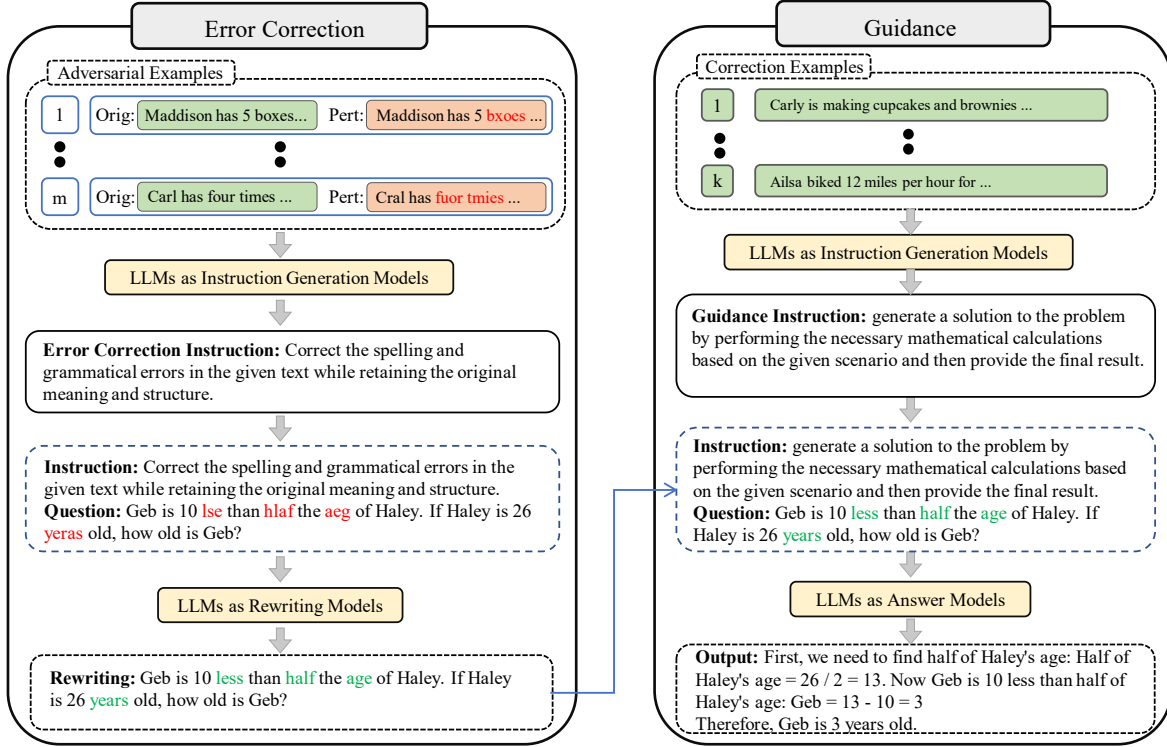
Error Correction

Adversarial Examples

1 Orig: Maddison has 5 boxes... Pert: Maddison has 5 bxoes ...

m Orig: Carl has four times ... Pert: Cral has fuor tmies ...

LLMs as Instruction Generation Models

Error Correction Instruction: Correct the spelling and grammatical errors in the given text while retaining the original meaning and structure.

Instruction: Correct the spelling and grammatical errors in the given text while retaining the original meaning and structure.
Question: Geb is 10 lse than hlaf the aeg of Haley. If Haley is 26 yeras old, how old is Geb?

LLMs as Rewriting Models

Rewriting: Geb is 10 less than half the age of Haley. If Haley is 26 years old, how old is Geb?

Guidance

Correction Examples

1 Carly is making cupcakes and brownies ...

k Ailsa biked 12 miles per hour for ...

LLMs as Instruction Generation Models

Guidance Instruction: generate a solution to the problem by performing the necessary mathematical calculations based on the given scenario and then provide the final result.

Instruction: generate a solution to the problem by performing the necessary mathematical calculations based on the given scenario and then provide the final result.
Question: Geb is 10 less than half the age of Haley. If Haley is 26 years old, how old is Geb?

LLMs as Answer Models

Output: First, we need to find half of Haley's age: Half of Haley's age = 26 / 2 = 13. Now Geb is 10 less than half of Haley's age: Geb = 13 - 10 = 3
Therefore, Geb is 3 years old.